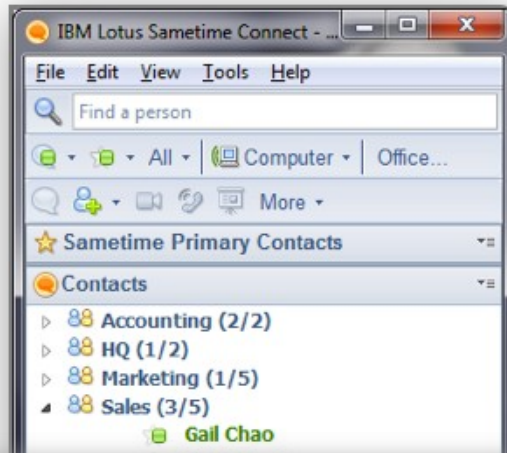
IBM Lotus Sametime Connect - ...

File Edit View Tools Help

Find a person

All Computer Office...

More

Sametime Primary Contacts

Contacts

Accounting (2/2)
HQ (1/2)
Marketing (1/5)
Sales (3/5)
Gail Chao